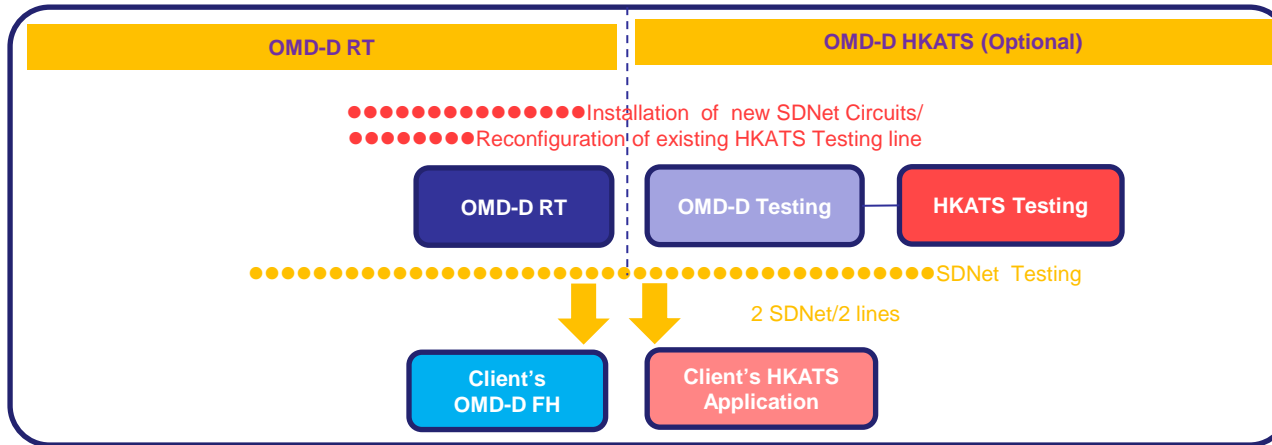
OMD-D RT

OMD-D HKATS (Optional)

Installation of new SDNet Circuits/
Reconfiguration of existing HKATS Testing line

OMD-D RT

OMD-D Testing

HKATS Testing

SDNet Testing

2 SDNet/2 lines

Client's OMD-D FH

Client's HKATS Application